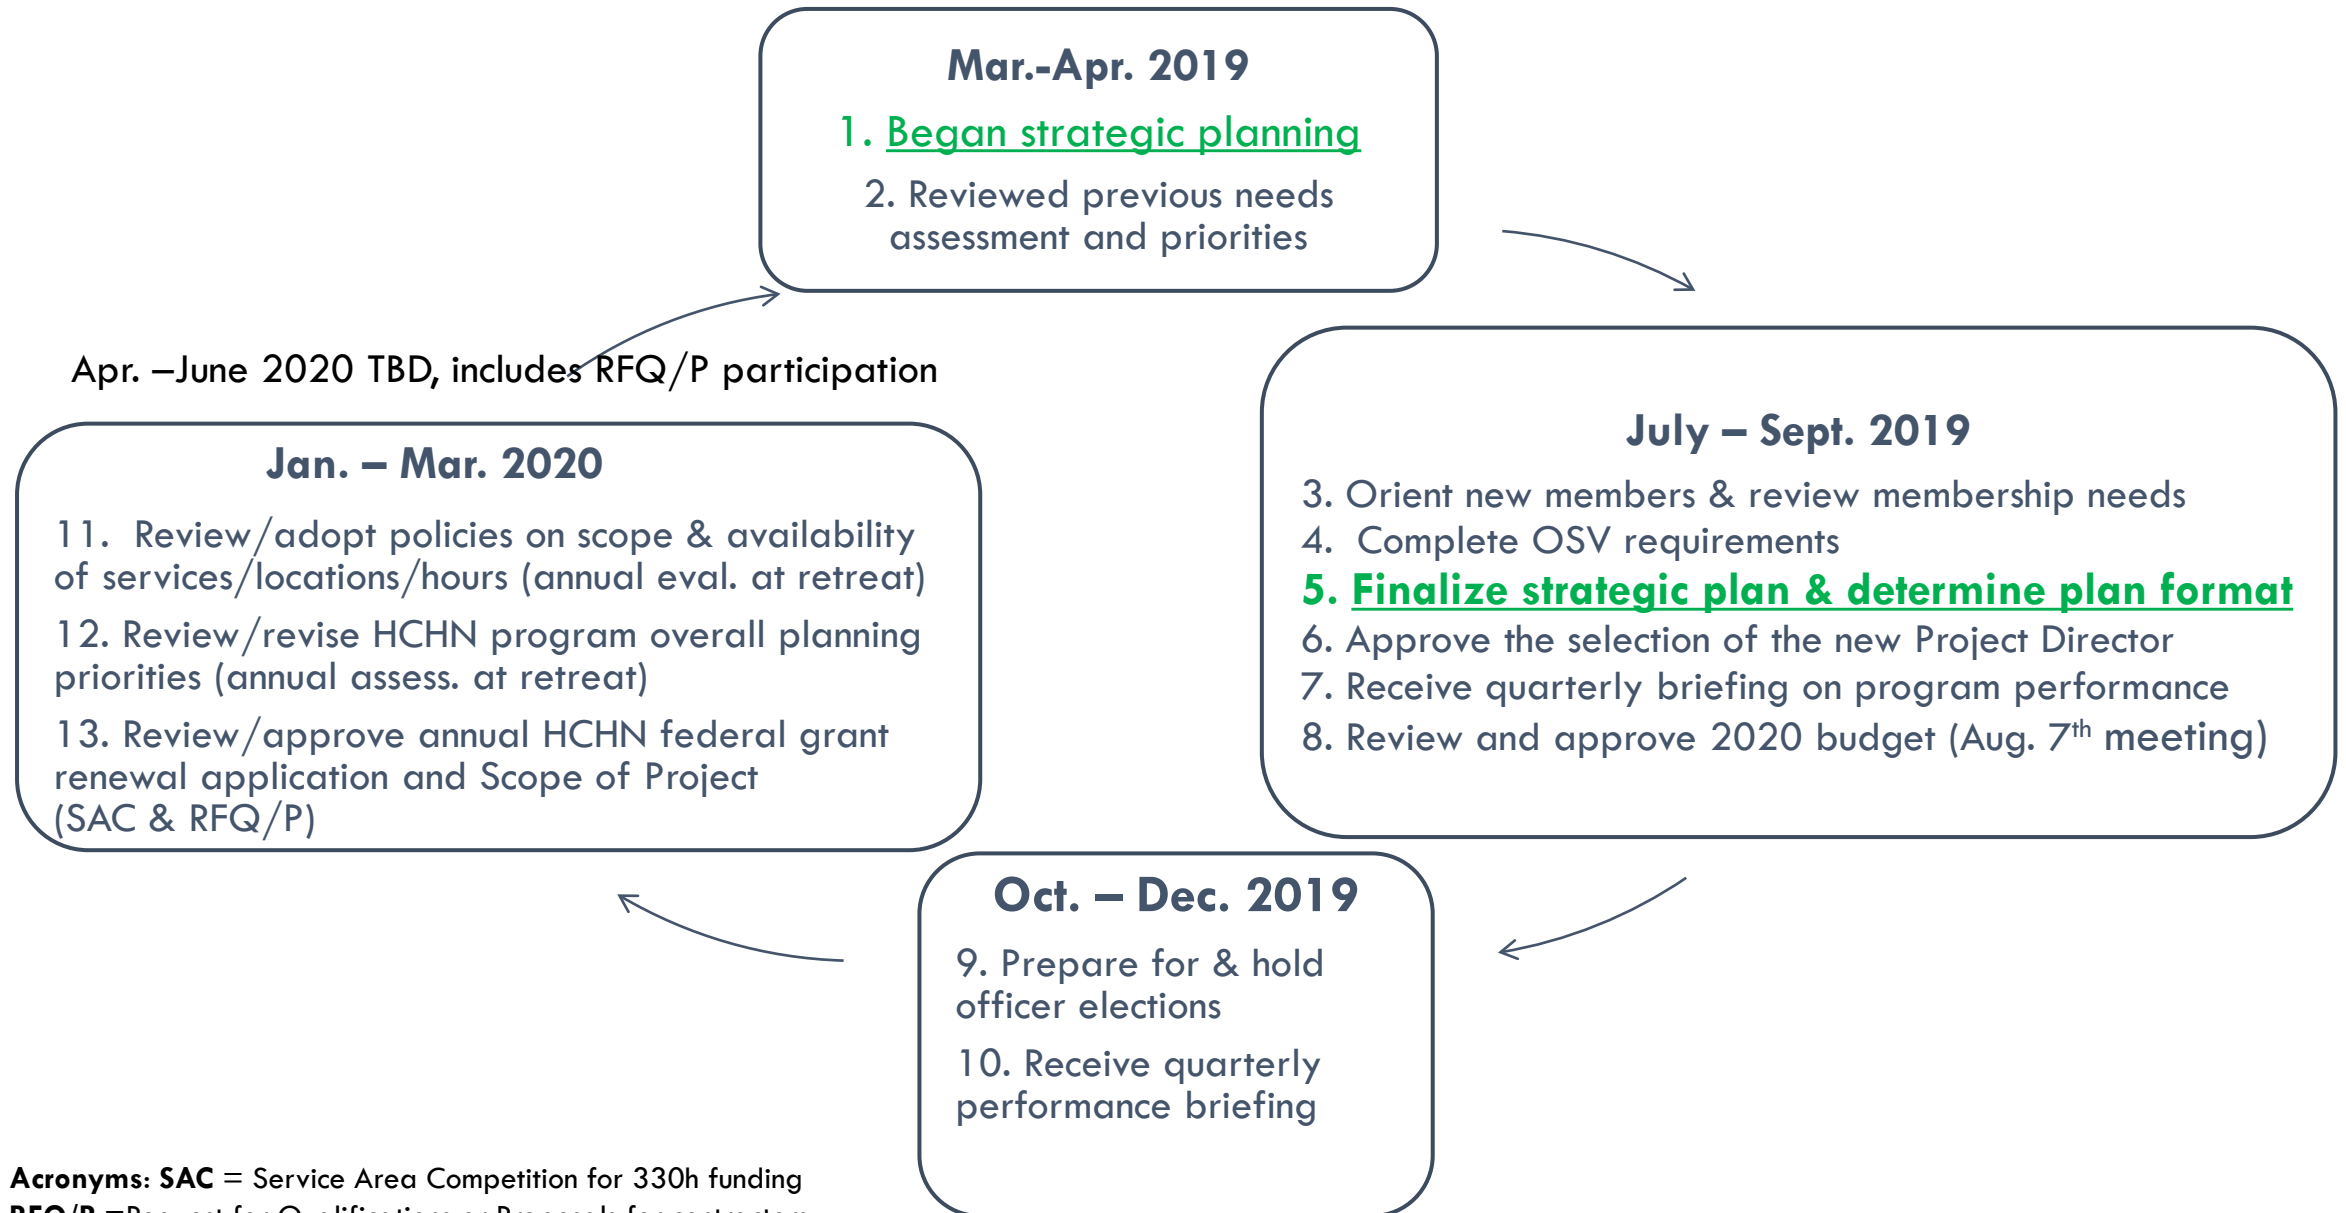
Mar.-Apr. 2019

1. Began strategic planning

2. Reviewed previous needs assessment and priorities

July – Sept. 2019

3. Orient new members & review membership needs
4. Complete OSV requirements
5. Finalize strategic plan & determine plan format
6. Approve the selection of the new Project Director
7. Receive quarterly briefing on program performance
8. Review and approve 2020 budget (Aug. 7$^{th}$ meeting)

Oct. – Dec. 2019

9. Prepare for & hold officer elections

10. Receive quarterly performance briefing

Jan. – Mar. 2020

11. Review/adopt policies on scope & availability of services/locations/hours (annual eval. at retreat)

12. Review/revise HCHN program overall planning priorities (annual assess. at retreat)

13. Review/approve annual HCHN federal grant renewal application and Scope of Project (SAC & RFQ/P)

Apr. –June 2020 TBD, includes RFQ/P participation

Acronyms: SAC = Service Area Competition for 330h funding
RFQ/P =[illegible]